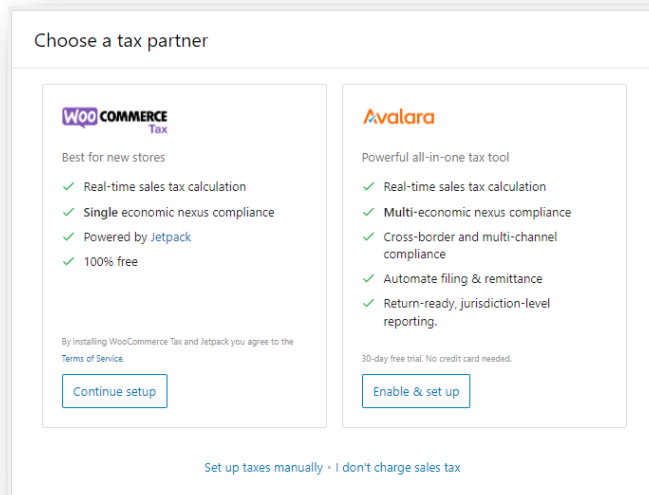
Choose a tax partner

WOO COMMERCE Tax

Best for new stores

✓ Real-time sales tax calculation
✓ **Single** economic nexus compliance
✓ Powered by Jetpack
✓ 100% free

By installing WooCommerce Tax and Jetpack you agree to the Terms of Service.

Continue setup

Avalara

Powerful all-in-one tax tool

✓ Real-time sales tax calculation
✓ **Multi**-economic nexus compliance
✓ Cross-border and multi-channel compliance
✓ Automate filing & remittance
✓ Return-ready, jurisdiction-level reporting.

30-day free trial. No credit card needed.

Enable & set up

Set up taxes manually • I don't charge sales tax